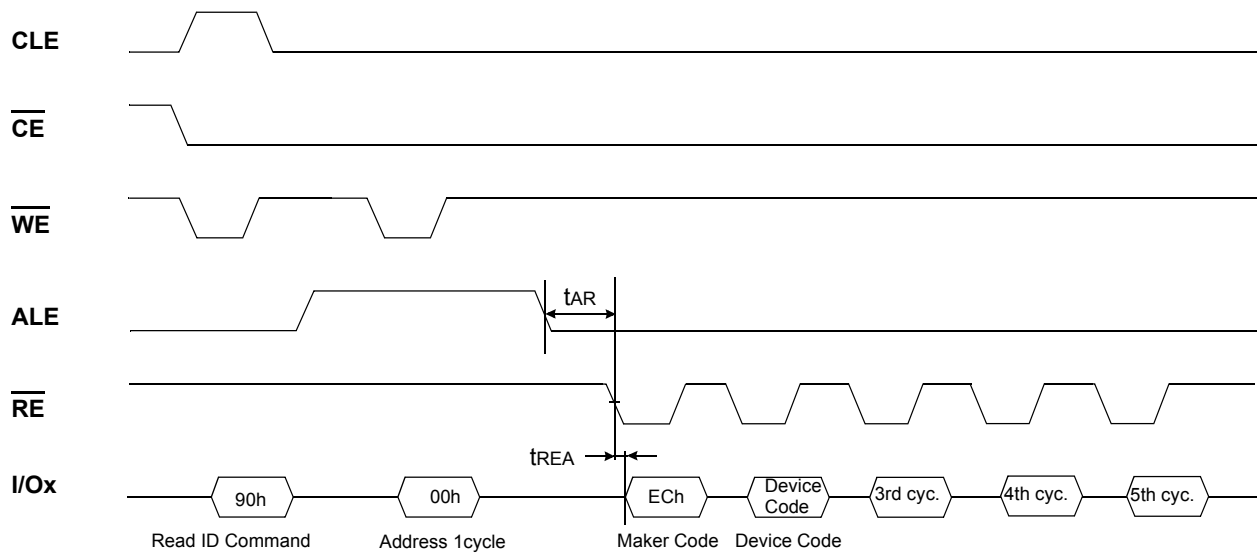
CLE

$\overline{CE}$

$\overline{WE}$

ALE

$\overline{RE}$

I/Ox

$t_{AR}$

$t_{REA}$

90h

00h

ECh

Device Code

3rd cyc.

4th cyc.

5th cyc.

Read ID Command

Address 1cycle

Maker Code

Device Code